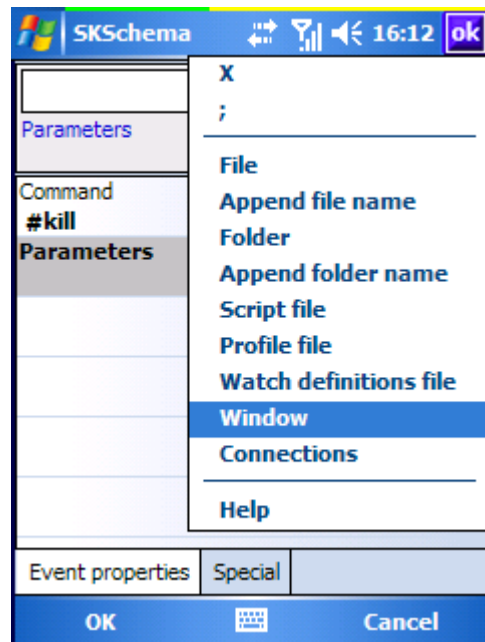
SKSchema 16:12 ok

Parameters

Command
#kill
Parameters

X
;

File
Append file name
Folder
Append folder name
Script file
Profile file
Watch definitions file
Window
Connections

Help

Event properties Special

OK Cancel